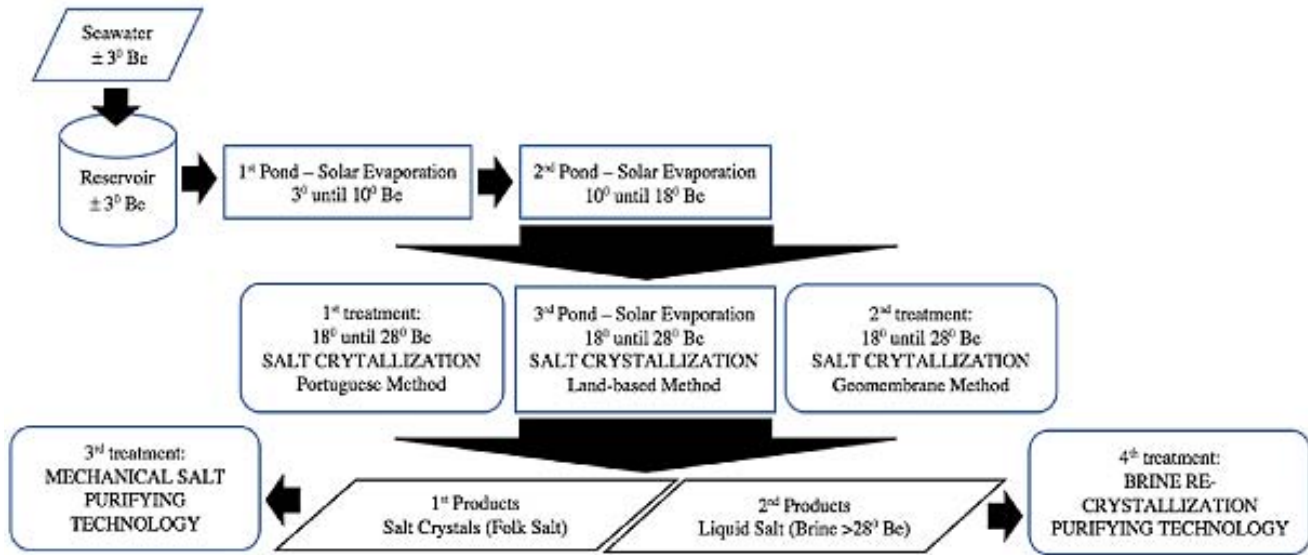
Seawater
$\pm 3^0$ Be

Reservoir
$\pm 3^0$ Be

$1^{st}$ Pond – Solar Evaporation
$3^0$ until $10^0$ Be

$2^{nd}$ Pond – Solar Evaporation
$10^0$ until $18^0$ Be

$1^{st}$ treatment:
$18^0$ until $28^0$ Be
SALT CRYTALLIZATION
Portuguese Method

$3^{rd}$ Pond – Solar Evaporation
$18^0$ until $28^0$ Be
SALT CRYSTALLIZATION
Land-based Method

$2^{nd}$ treatment:
$18^0$ until $28^0$ Be
SALT CRYTALLIZATION
Geomembrane Method

$3^{rd}$ treatment:
MECHANICAL SALT PURIFYING TECHNOLOGY

$1^{st}$ Products
Salt Crystals (Folk Salt)

$2^{nd}$ Products
Liquid Salt (Brine >$28^0$ Be)

$4^{th}$ treatment:
BRINE RE-CRYSTALLIZATION PURIFYING TECHNOLOGY